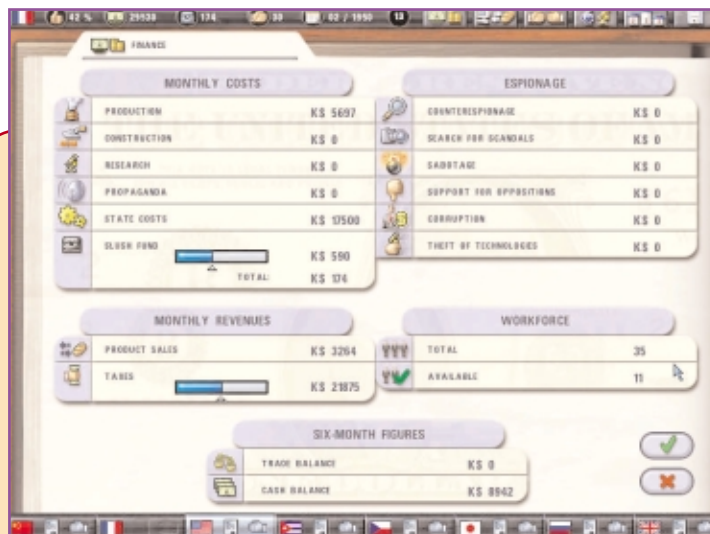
42 % 29538 174 30 02 / 1950 13

FINANCE

MONTHLY COSTS

| | |
|---|---|
| PRODUCTION | KS 5697 |
| CONSTRUCTION | KS 0 |
| RESEARCH | KS 0 |
| PROPAGANDA | KS 0 |
| STATE COSTS | KS 17500 |
| SLUSH FUND | KS 590 |
| TOTAL: | KS 174 |

ESPIONAGE

| | |
|---|---|
| COUNTERESPIONAGE | KS 0 |
| SEARCH FOR SCANDALS | KS 0 |
| SABOTAGE | KS 0 |
| SUPPORT FOR OPPOSITIONS | KS 0 |
| CORRUPTION | KS 0 |
| THEFT OF TECHNOLOGIES | KS 0 |

MONTHLY REVENUES

| | |
|---|---|
| PRODUCT SALES | KS 3264 |
| TAXES | KS 21875 |

WORKFORCE

| | |
|---|---|
| TOTAL | 35 |
| AVAILABLE | 11 |

SIX-MONTH FIGURES

| | |
|---|---|
| TRADE BALANCE | KS 0 |
| CASH BALANCE | KS 8942 |